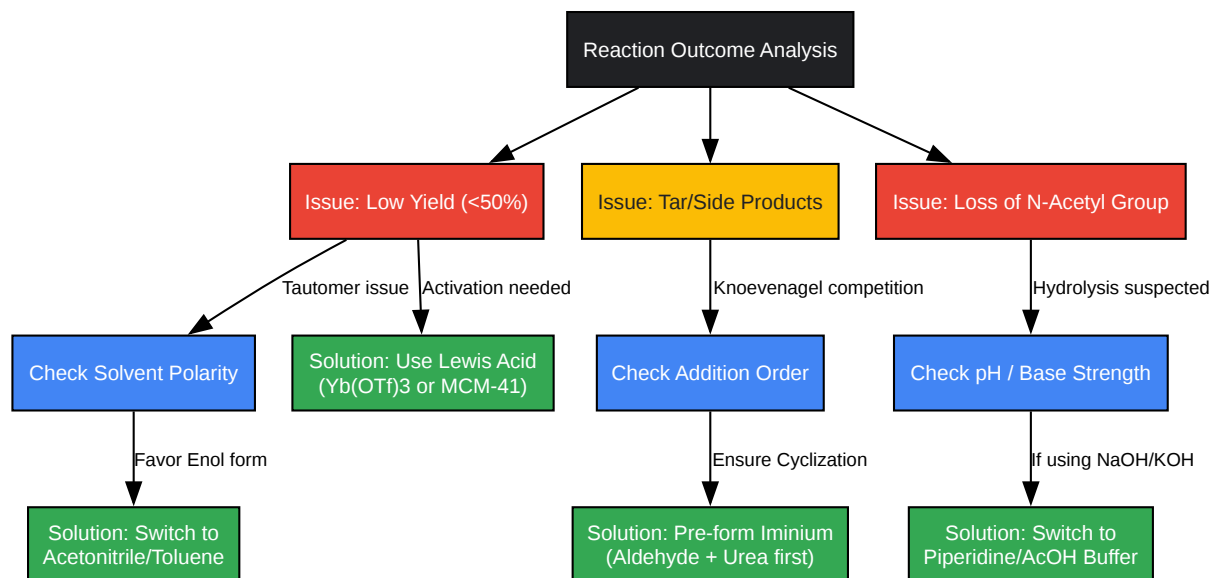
Reaction Outcome Analysis

Issue: Low Yield (<50%)

Issue: Tar/Side Products

Issue: Loss of N-Acetyl Group

Tautomer issue

Activation needed

Knoevenagel competition

Hydrolysis suspected

Check Solvent Polarity

Solution: Use Lewis Acid (Yb(OTf)3 or MCM-41)

Check Addition Order

Check pH / Base Strength

Favor Enol form

Ensure Cyclization

If using NaOH/KOH

Solution: Switch to Acetonitrile/Toluene

Solution: Pre-form Iminium (Aldehyde + Urea first)

Solution: Switch to Piperidine/AcOH Buffer